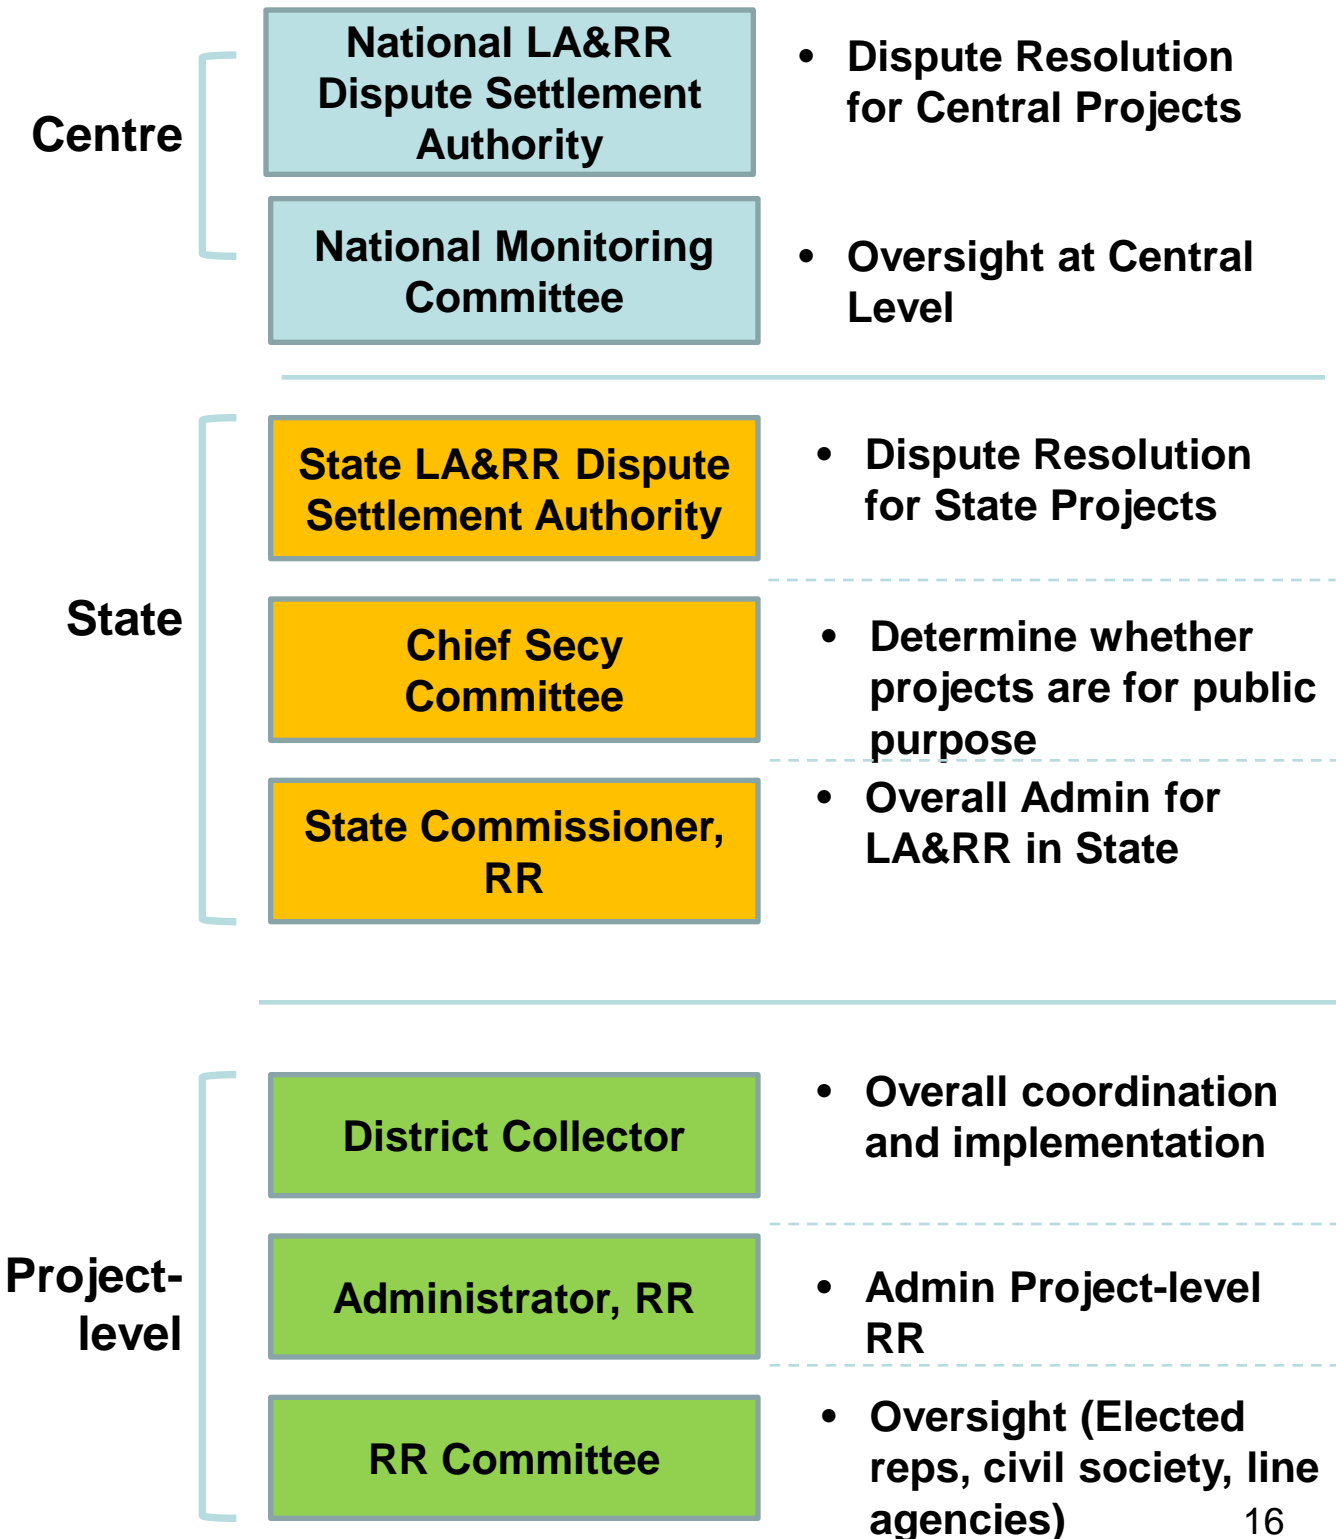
Centre

National LA&RR Dispute Settlement Authority

• Dispute Resolution for Central Projects

National Monitoring Committee

• Oversight at Central Level

State

State LA&RR Dispute Settlement Authority

• Dispute Resolution for State Projects

Chief Secy Committee

• Determine whether projects are for public purpose

State Commissioner, RR

• Overall Admin for LA&RR in State

Project-level

District Collector

• Overall coordination and implementation

Administrator, RR

• Admin Project-level RR

RR Committee

• Oversight (Elected reps, civil society, line agencies)

16